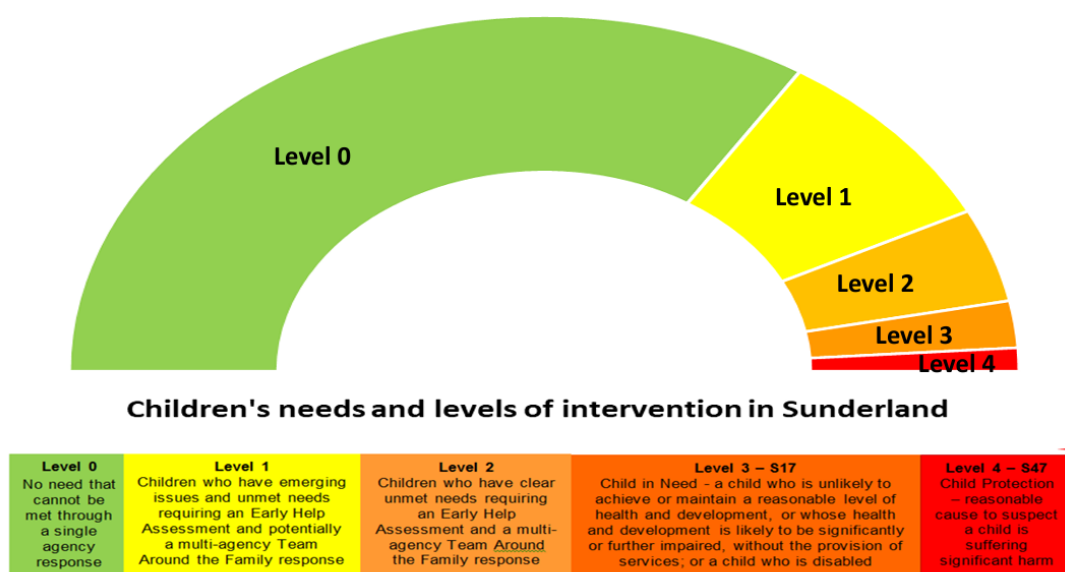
Level 0

Level 1

Level 2

Level 3

Level 4

Children's needs and levels of intervention in Sunderland

| Level 0 | Level 1 | Level 2 | Level 3 – S17 | Level 4 – S47 |
|---|---|---|---|---|
| No need that cannot be met through a single agency response | Children who have emerging issues and unmet needs requiring an Early Help Assessment and potentially a multi-agency Team Around the Family response | Children who have clear unmet needs requiring an Early Help Assessment and a multi-agency Team Around the Family response | Child in Need - a child who is unlikely to achieve or maintain a reasonable level of health and development, or whose health and development is likely to be significantly or further impaired, without the provision of services; or a child who is disabled | Child Protection – reasonable cause to suspect a child is suffering significant harm |